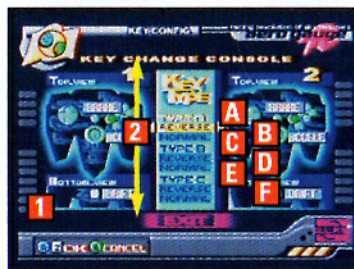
KEY CONFIG
KEY CHANGE CONSOLE
TOP VIEW
BRAKE
ACCELE
BOTTOM VIEW
SHIFT
1
2
KEY TYPE
TYPE A
REVERSE
NORMAL
TYPE B
REVERSE
NORMAL
TYPE C
REVERSE
NORMAL
A
B
C
D
E
F
TOP VIEW
2
BRAKE
ACCELE
SHIFT
EXIT
DECIDE CANCEL